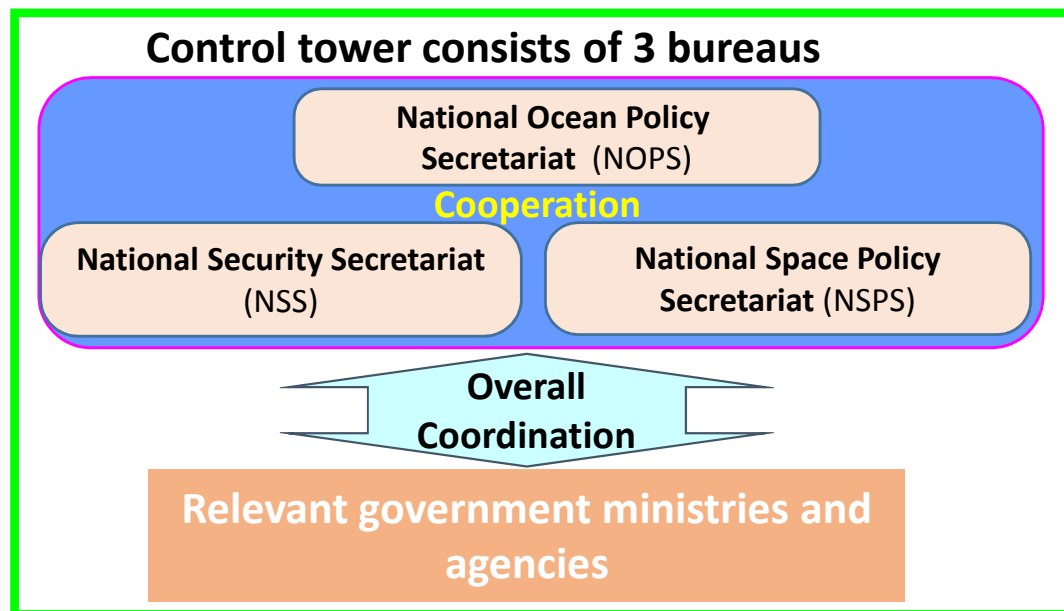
Control tower consists of 3 bureaus

National Ocean Policy Secretariat (NOPS)

Cooperation

National Security Secretariat (NSS)

National Space Policy Secretariat (NSPS)

Overall Coordination

Relevant government ministries and agencies